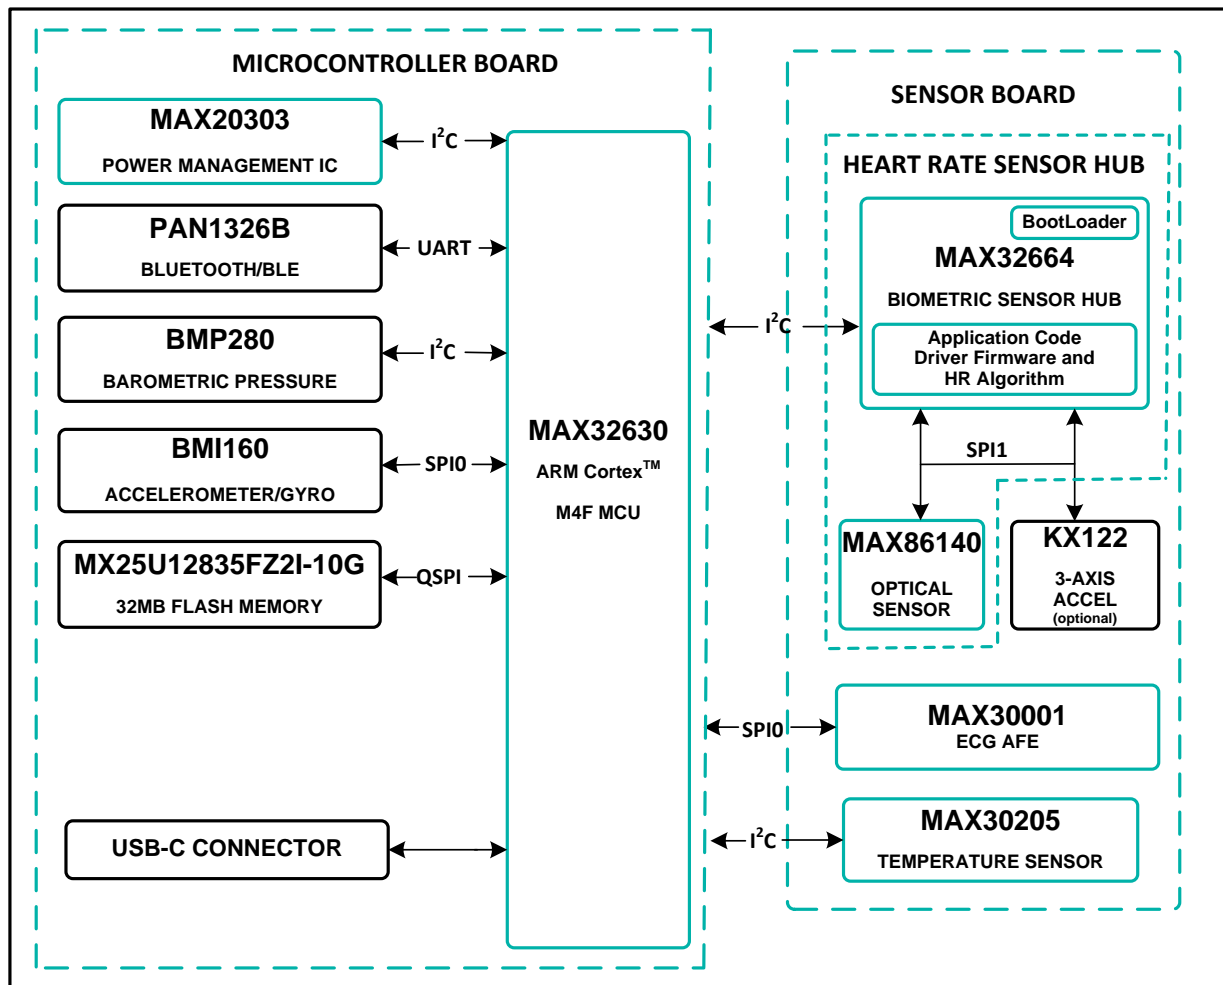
MICROCONTROLLER BOARD

MAX20303
POWER MANAGEMENT IC

$I^2C$

PAN1326B
BLUETOOTH/BLE

UART

BMP280
BAROMETRIC PRESSURE

$I^2C$

BMI160
ACCELEROMETER/GYRO

SPI0

MX25U12835FZ2I-10G
32MB FLASH MEMORY

QSPI

MAX32630
ARM Cortex$^{TM}$
M4F MCU

USB-C CONNECTOR

SENSOR BOARD

HEART RATE SENSOR HUB

BootLoader

MAX32664
BIOMETRIC SENSOR HUB

Application Code
Driver Firmware and
HR Algorithm

$I^2C$

SPI1

MAX86140
OPTICAL
SENSOR

KX122
3-AXIS
ACCEL
(optional)

SPI0

MAX30001
ECG AFE

$I^2C$

MAX30205
TEMPERATURE SENSOR